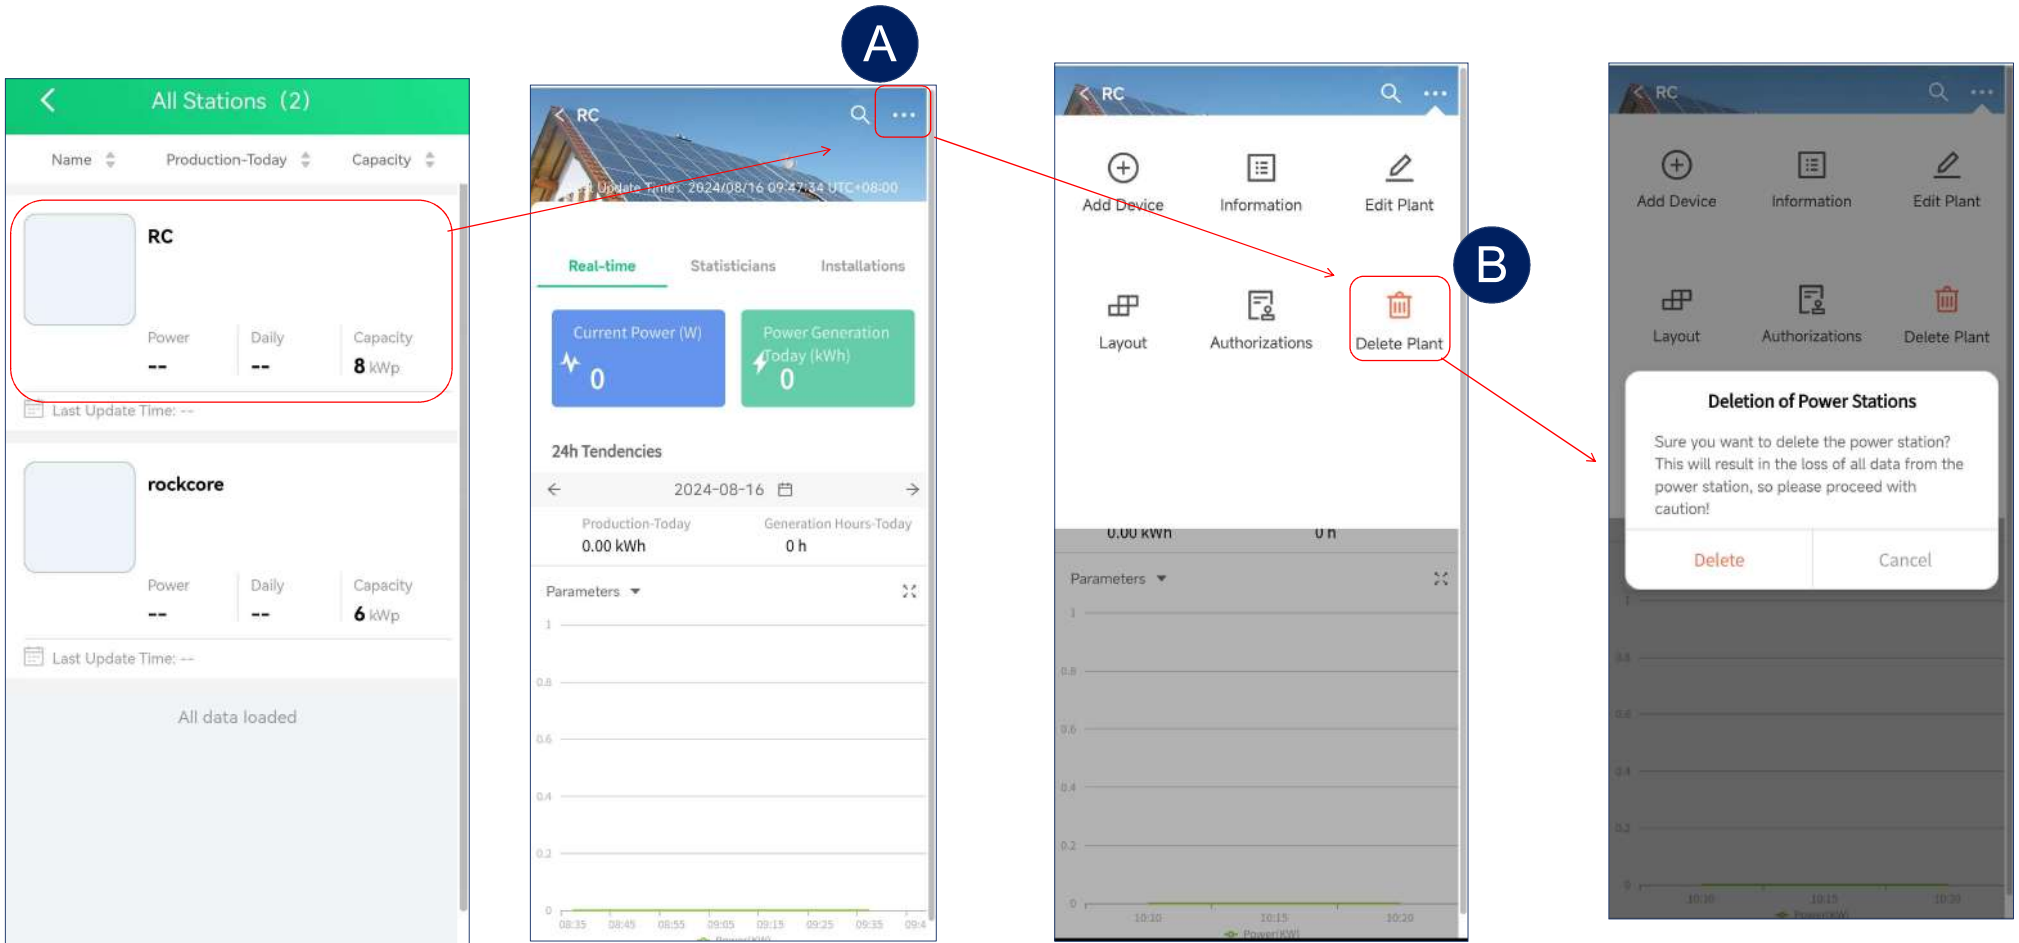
A

All Stations (2)

Name Production-Today Capacity

RC

Power -- Daily -- Capacity 8 kWp

Last Update Time: --

rockcore

Power -- Daily -- Capacity 6 kWp

Last Update Time: --

All data loaded

RC

Update Time: 2024/08/16 09:47:34 UTC+08:00

Real-time Statisticians Installations

Current Power (W) 0

Power Generation Today (kWh) 0

24h Tendencies

2024-08-16

Production-Today 0.00 kWh

Generation Hours-Today 0 h

Parameters

1
0.8
0.6
0.4
0.2
0

08:35 08:45 08:55 09:05 09:15 09:25 09:35 09:4

Power(KW)

RC

Add Device Information Edit Plant

Layout Authorizations Delete Plant

B

0.00 kWh 0 h

Parameters

1
0.8
0.6
0.4
0.2
0

10:10 10:15 10:20

Power(KW)

RC

Add Device Information Edit Plant

Layout Authorizations Delete Plant

Deletion of Power Stations

Sure you want to delete the power station? This will result in the loss of all data from the power station, so please proceed with caution!

Delete Cancel

1
0.8
0.6
0.4
0.2
0

10:10 10:15 10:20

Power(KW)